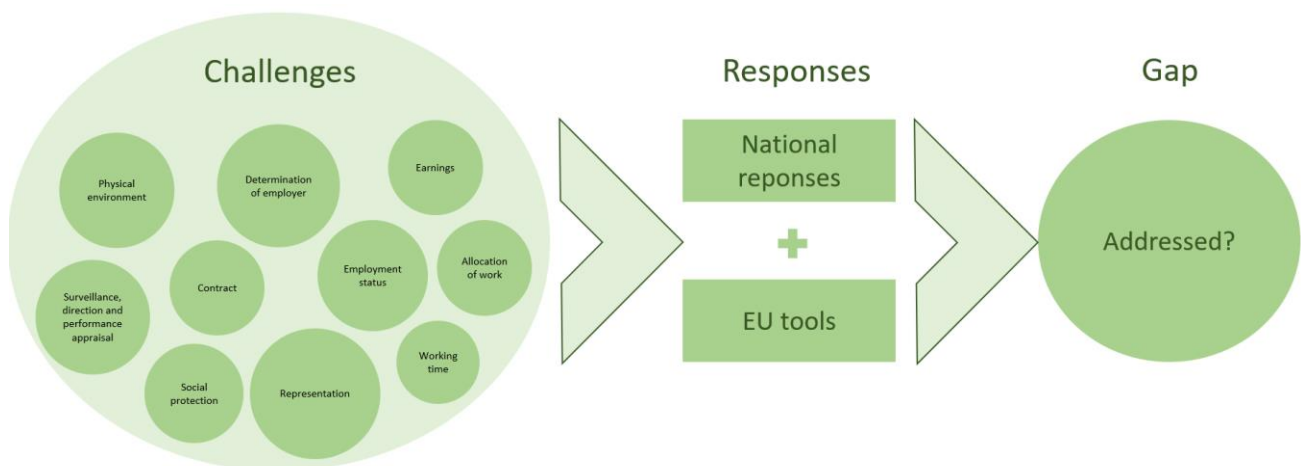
Challenges

Physical environment

Determination of employer

Earnings

Contract

Employment status

Allocation of work

Surveillance, direction and performance appraisal

Working time

Social protection

Representation

Responses

National reponses

+

EU tools

Gap

Addressed?